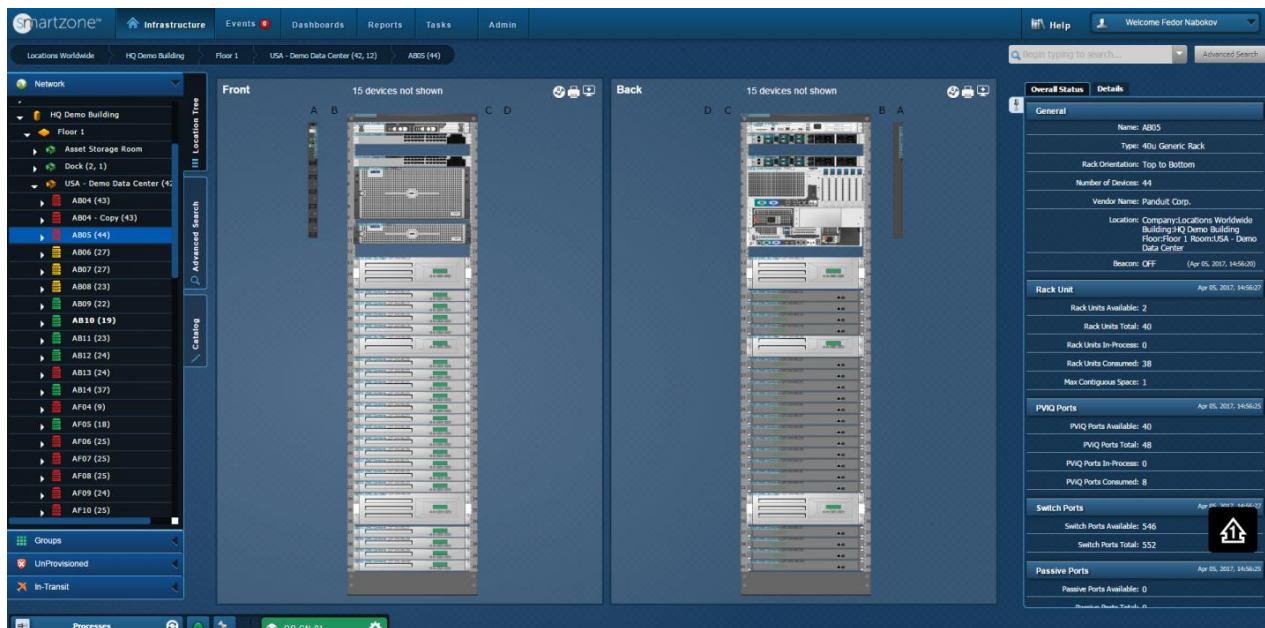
smartzone™ Infrastructure Events 0 Dashboards Reports Tasks Admin Help Welcome Fedor Nabokov

Locations Worldwide HQ Demo Building Floor 1 USA - Demo Data Center (42, 12) AB05 (44)

Begin typing to search... Advanced Search

Network

HQ Demo Building
Floor 1
Asset Storage Room
Dock (2, 1)
USA - Demo Data Center (42
AB04 (43)
AB04 - Copy (43)
AB05 (44)
AB06 (27)
AB07 (27)
AB08 (23)
AB09 (22)
AB10 (19)
AB11 (23)
AB12 (24)
AB13 (24)
AB14 (37)
AF04 (9)
AF05 (18)
AF06 (25)
AF07 (25)
AF08 (25)
AF09 (24)
AF10 (25)

Location Tree
Advanced Search
Catalog

Groups
UnProvisioned
In-Transit

Processes

Front
15 devices not shown
A B C D

Back
15 devices not shown
D C B A

Overall Status Details

General
Name: AB05
Type: 40u Generic Rack
Rack Orientation: Top to Bottom
Number of Devices: 44
Vendor Name: Panduit Corp.
Location: Company:Locations Worldwide Building:HQ Demo Building Floor:Floor 1 Room:USA - Demo Data Center
Beacon: OFF (Apr 05, 2017, 14:56:20)

Rack Unit Apr 05, 2017, 14:56:27
Rack Units Available: 2
Rack Units Total: 40
Rack Units In-Process: 0
Rack Units Consumed: 38
Max Contiguous Space: 1

PVIQ Ports Apr 05, 2017, 14:56:25
PVIQ Ports Available: 40
PVIQ Ports Total: 48
PVIQ Ports In-Process: 0
PVIQ Ports Consumed: 8

Switch Ports Apr 05, 2017, 14:56:27
Switch Ports Available: 546
Switch Ports Total: 552

Passive Ports Apr 05, 2017, 14:56:25
Passive Ports Available: 0
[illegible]